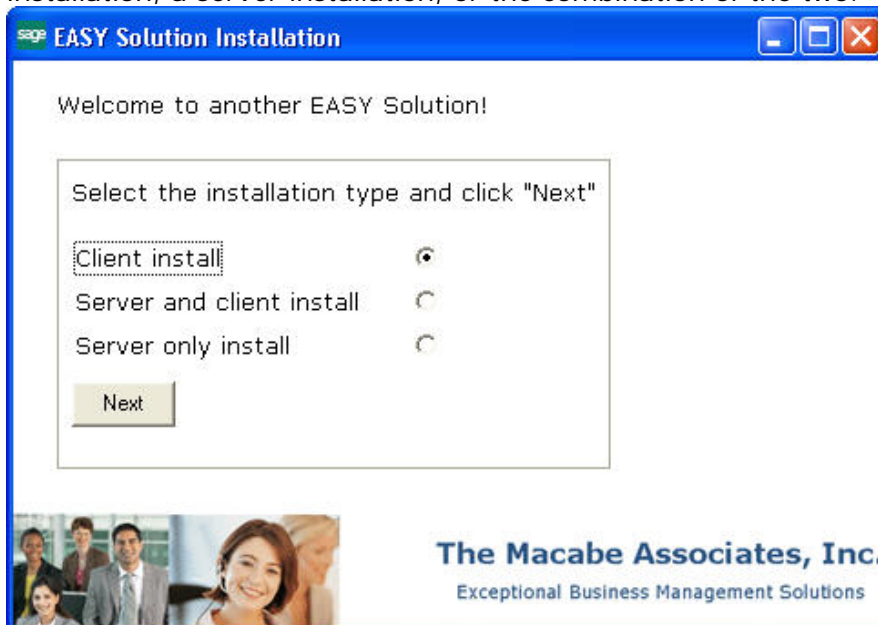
installation, a server installation, or the combination of the two.

sage EASY Solution Installation

Welcome to another EASY Solution!

Select the installation type and click "Next"

Client install
Server and client install
Server only install

Next

The Macabe Associates, Inc
Exceptional Business Management Solutions